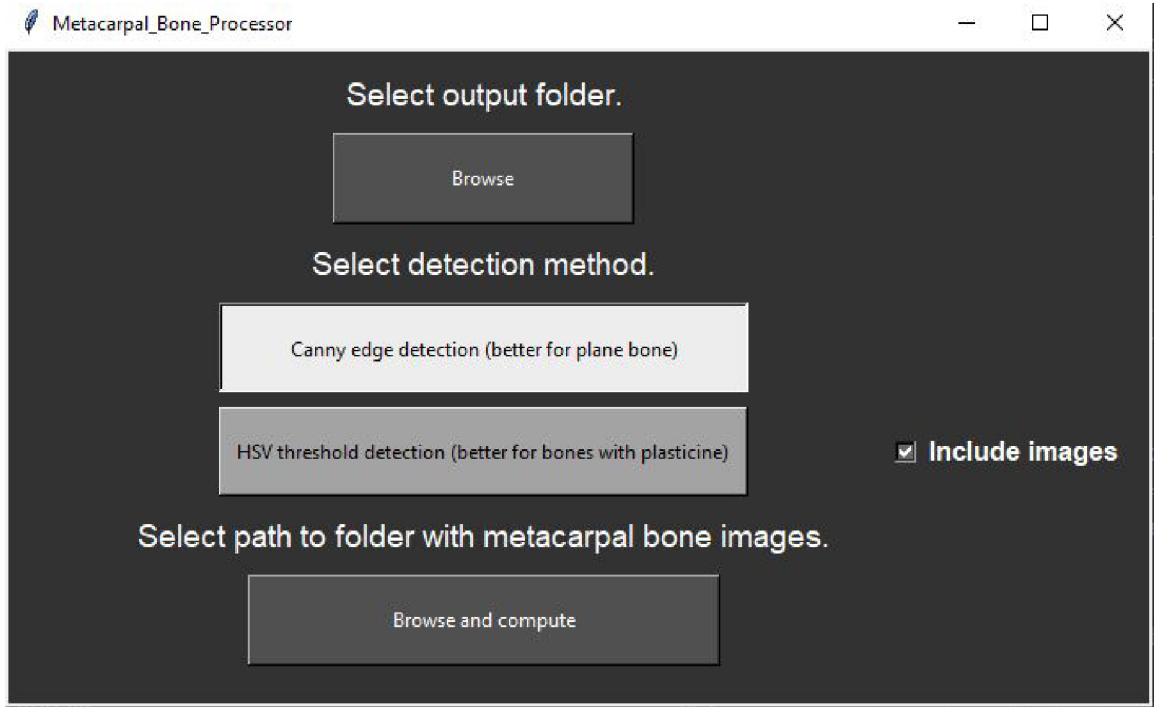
Metacarpal_Bone_Processor

Select output folder.

Browse

Select detection method.

Canny edge detection (better for plane bone)

HSV threshold detection (better for bones with plasticine)

Include images

Select path to folder with metacarpal bone images.

Browse and compute